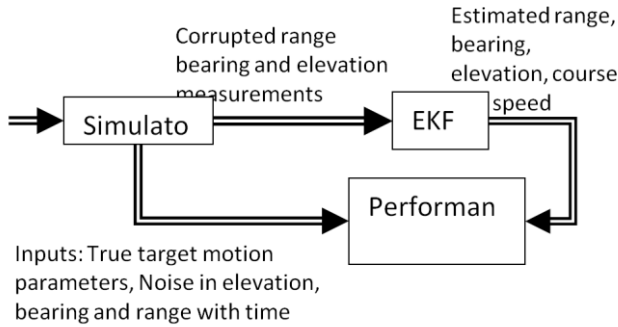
Corrupted range bearing and elevation measurements

Estimated range, bearing, elevation, course speed

Simulato

EKF

Performan

Inputs: True target motion parameters, Noise in elevation, bearing and range with time